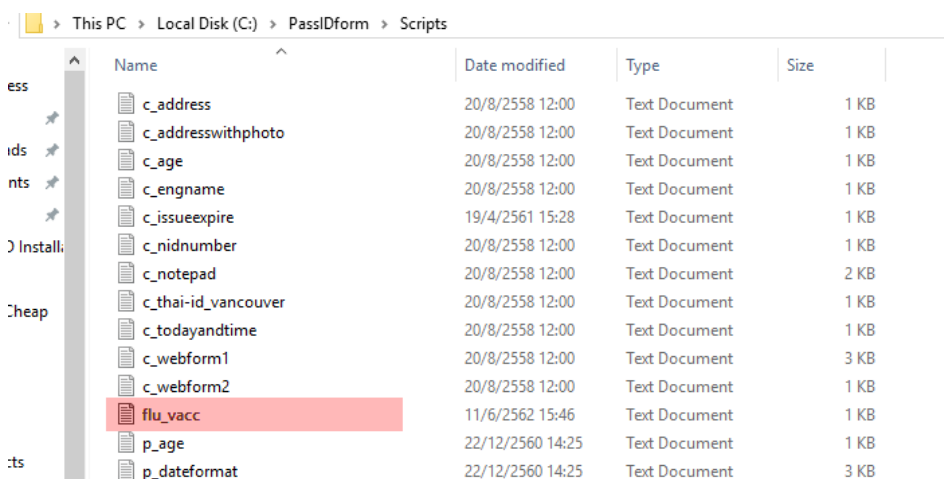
This PC > Local Disk (C:) > PassIDform > Scripts

ess
ıds
nts
) Installa
Cheap
cts

| Name | Date modified | Type | Size |
|---|---|---|---|
| c_address | 20/8/2558 12:00 | Text Document | 1 KB |
| c_addresswithphoto | 20/8/2558 12:00 | Text Document | 1 KB |
| c_age | 20/8/2558 12:00 | Text Document | 1 KB |
| c_engname | 20/8/2558 12:00 | Text Document | 1 KB |
| c_issueexpire | 19/4/2561 15:28 | Text Document | 1 KB |
| c_nidnumber | 20/8/2558 12:00 | Text Document | 1 KB |
| c_notepad | 20/8/2558 12:00 | Text Document | 2 KB |
| c_thai-id_vancouver | 20/8/2558 12:00 | Text Document | 1 KB |
| c_todayandtime | 20/8/2558 12:00 | Text Document | 1 KB |
| c_webform1 | 20/8/2558 12:00 | Text Document | 3 KB |
| c_webform2 | 20/8/2558 12:00 | Text Document | 1 KB |
| flu_vacc | 11/6/2562 15:46 | Text Document | 1 KB |
| p_age | 22/12/2560 14:25 | Text Document | 1 KB |
| p_dateformat | 22/12/2560 14:25 | Text Document | 3 KB |